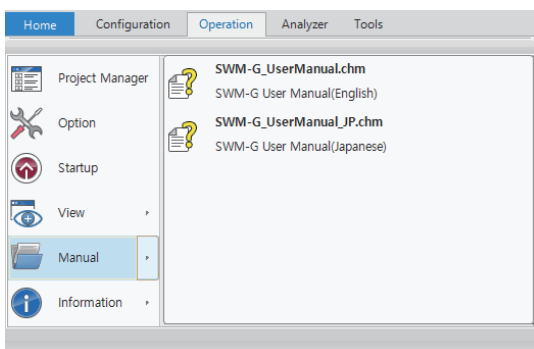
Home Configuration Operation Analyzer Tools

Project Manager

Option

Startup

View

Manual

Information

SWM-G_UserManual.chm
SWM-G User Manual(English)

SWM-G_UserManual_JP.chm
SWM-G User Manual(Japanese)